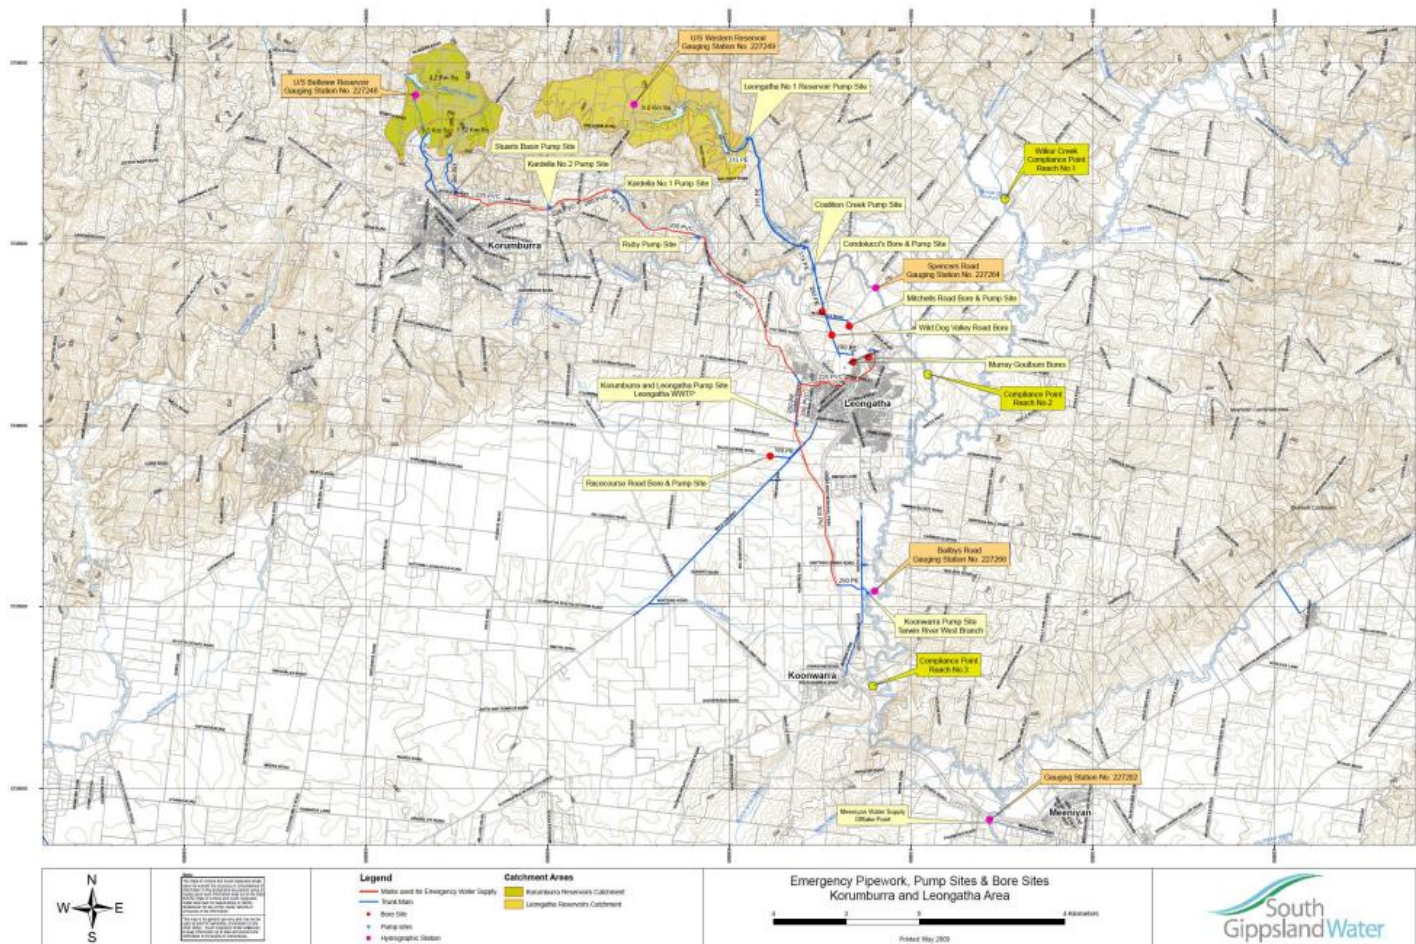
U/S Bellview Reservoir
Gauging Station No. 227248

U/S Western Reservoir
Gauging Station No. 227249

Leongatha No.1 Reservoir Pump Site

Stuarts Basin Pump Site

Kardella No.2 Pump Site

Kardella No.1 Pump Site

Wilkur Creek
Compliance Point
Reach No.1

Coalition Creek Pump Site

Ruby Pump Site

Condolucci's Bore & Pump Site

Spencers Road
Gauging Station No. 227264

Mitchells Road Bore & Pump Site

Wild Dog Valley Road Bore

Murray Goulburn Bores

Korumburra and Leongatha Pump Site
Leongatha WWTP

Compliance Point
Reach No.2

Racecourse Road Bore & Pump Site

Korumburra

Leongatha

Bellbys Road
Gauging Station No. 227200

Koonwarra Pump Site
Tarwin River West Branch

Compliance Point
Reach No.3

Koonwarra

Gauging Station No. 227202

Meeniyan Water Supply
Offtake Point

Meeniyan

N
W
E
S

Legend
Mains used for Emergency Water Supply
Trunk Main
Bore Site
Pump sites
Hydrographic Station

Catchment Areas
Korumburra Reservoirs Catchment
Leongatha Reservoirs Catchment

Emergency Pipework, Pump Sites & Bore Sites
Korumburra and Leongatha Area

0 2 4 Kilometers

Printed May 2009

South
Gippsland Water